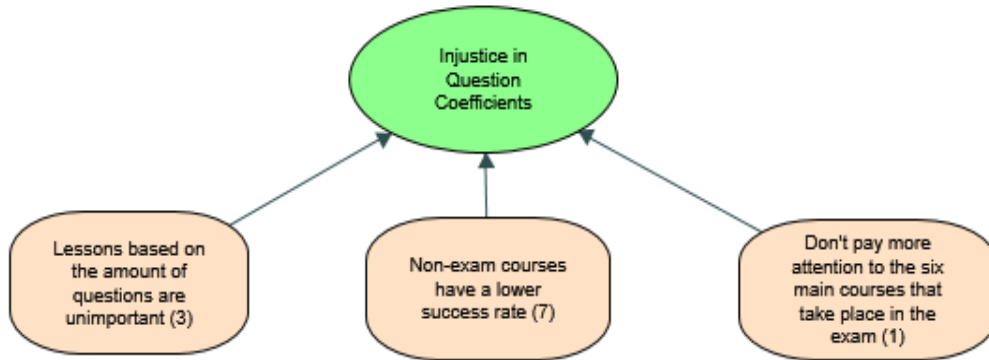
Injustice in Question Coefficients

Lessons based on the amount of questions are unimportant (3)

Non-exam courses have a lower success rate (7)

Don't pay more attention to the six main courses that take place in the exam (1)